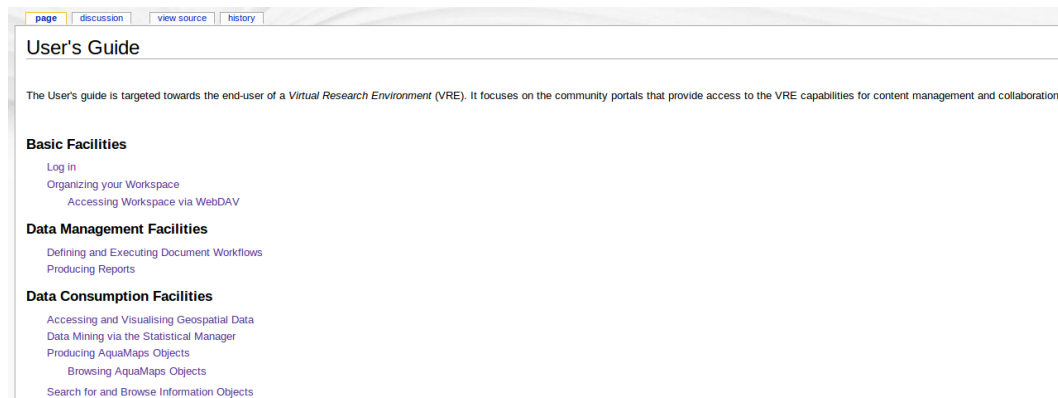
page discussion view source history

User's Guide

The User's guide is targeted towards the end-user of a *Virtual Research Environment* (VRE). It focuses on the community portals that provide access to the VRE capabilities for content management and collaboratio

Basic Facilities

Log in
Organizing your Workspace
Accessing Workspace via WebDAV

Data Management Facilities

Defining and Executing Document Workflows
Producing Reports

Data Consumption Facilities

Accessing and Visualising Geospatial Data
Data Mining via the Statistical Manager
Producing AquaMaps Objects
Browsing AquaMaps Objects
Search for and Browse Information Objects